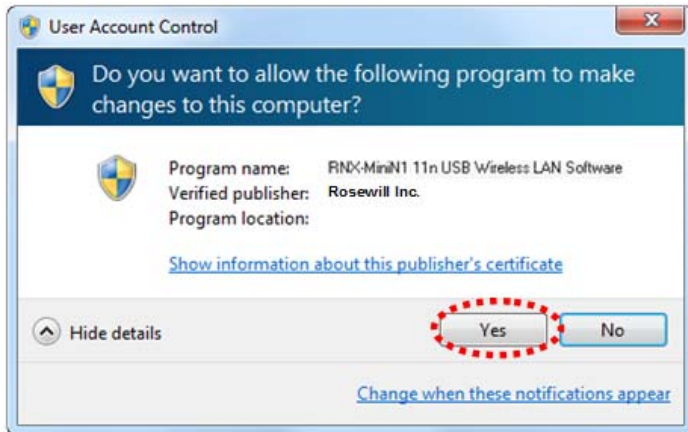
User Account Control

Do you want to allow the following program to make changes to this computer?

| | |
|---|---|
| Program name: | RNX-MiniN1 11n USB Wireless LAN Software |
| Verified publisher: | Rosewill Inc. |
| Program location: | |

Show information about this publisher's certificate

Hide details

Yes

No

Change when these notifications appear